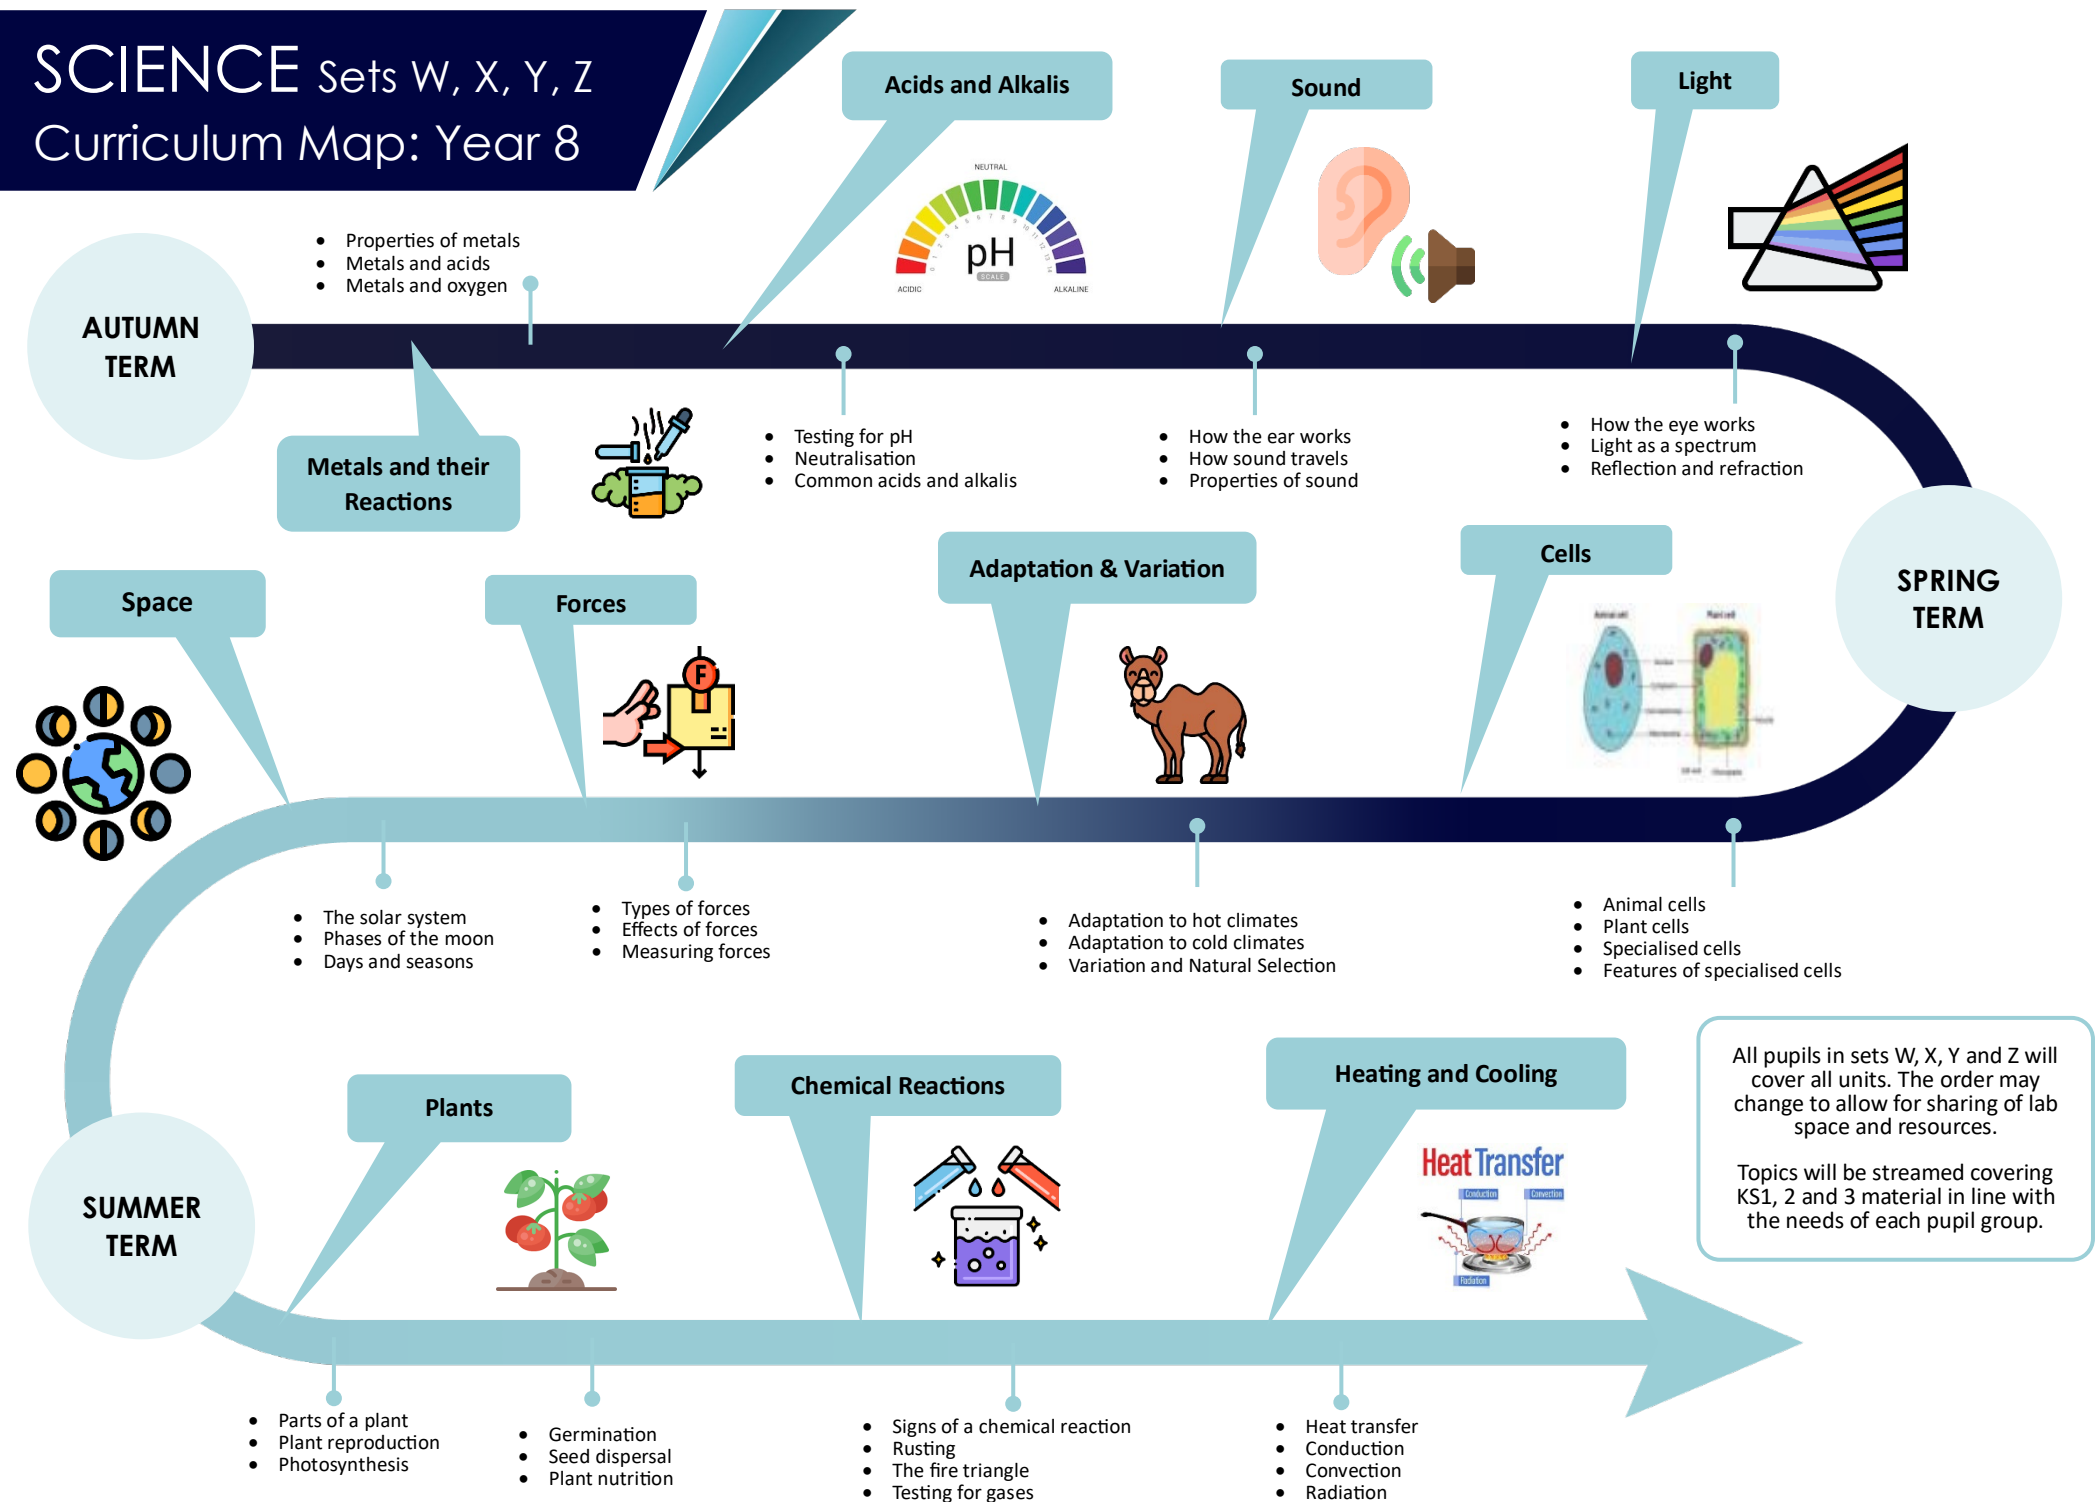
SCIENCE Sets W, X, Y, Z
Curriculum Map: Year 8

AUTUMN TERM

Metals and their Reactions

- Properties of metals
- Metals and acids
- Metals and oxygen

Acids and Alkalis

NEUTRAL
pH
SCALE
ACIDIC
ALKALINE

- Testing for pH
- Neutralisation
- Common acids and alkalis

Sound

- How the ear works
- How sound travels
- Properties of sound

Light

- How the eye works
- Light as a spectrum
- Reflection and refraction

SPRING TERM

Cells

- Animal cells
- Plant cells
- Specialised cells
- Features of specialised cells

Adaptation & Variation

- Adaptation to hot climates
- Adaptation to cold climates
- Variation and Natural Selection

Forces

F

- Types of forces
- Effects of forces
- Measuring forces

Space

- The solar system
- Phases of the moon
- Days and seasons

SUMMER TERM

Plants

- Parts of a plant
- Plant reproduction
- Photosynthesis

- Germination
- Seed dispersal
- Plant nutrition

Chemical Reactions

- Signs of a chemical reaction
- Rusting
- The fire triangle
- Testing for gases

Heating and Cooling

Heat Transfer
Conduction
Convection
Radiation

- Heat transfer
- Conduction
- Convection
- Radiation

All pupils in sets W, X, Y and Z will cover all units. The order may change to allow for sharing of lab space and resources.

Topics will be streamed covering KS1, 2 and 3 material in line with the needs of each pupil group.